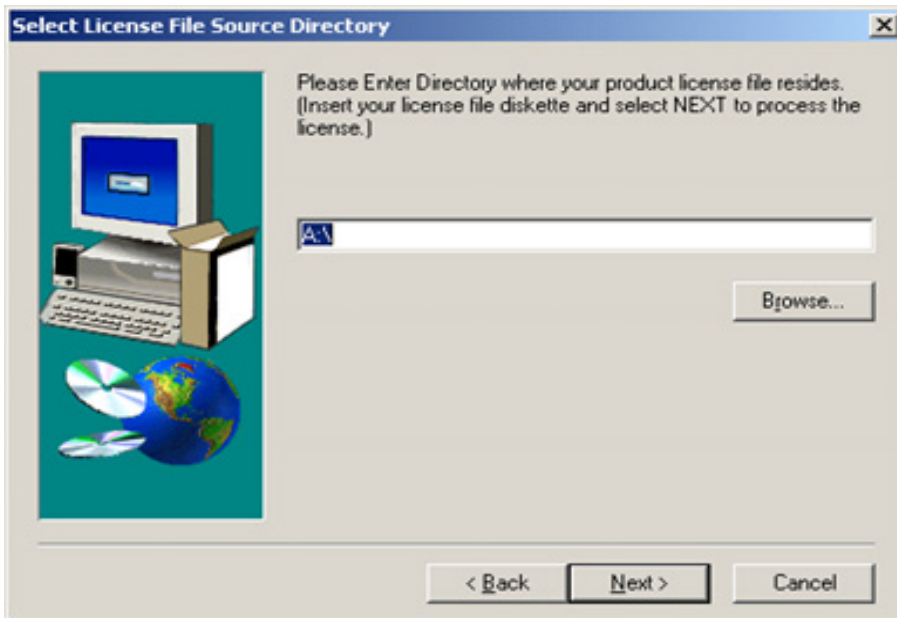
Select License File Source Directory

×

Please Enter Directory where your product license file resides. (Insert your license file diskette and select NEXT to process the license.)

A:\

Browse...

< Back

Next >

Cancel